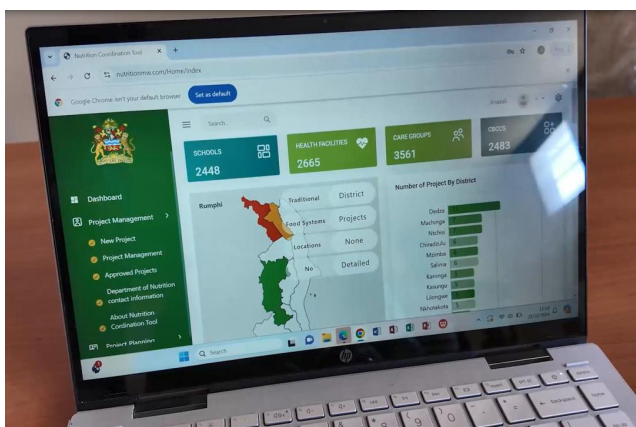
Nutrition Coordination Tool

nutritionme.com/Home/Index

Google Chrome isn't your default browser Set as default

Search

Dashboard

Project Management

New Project

Project Management

Approved Projects

Department of Nutrition contact information

About Nutrition Cordination Tool

Project Planning

SCHOOLS
2448

HEALTH FACILITIES
2665

CARE GROUPS
3561

CBCCS
2483

Rumphi

Traditional

District

Food Systems

Projects

Locations

None

No

Detailed

Number of Project By District

Dedza

Machinga

Ntchisi

Chiradzulu

Mzimba

Salima

Karonga

Kasungu

Lilongwe

Nkhotakota

Search

hp